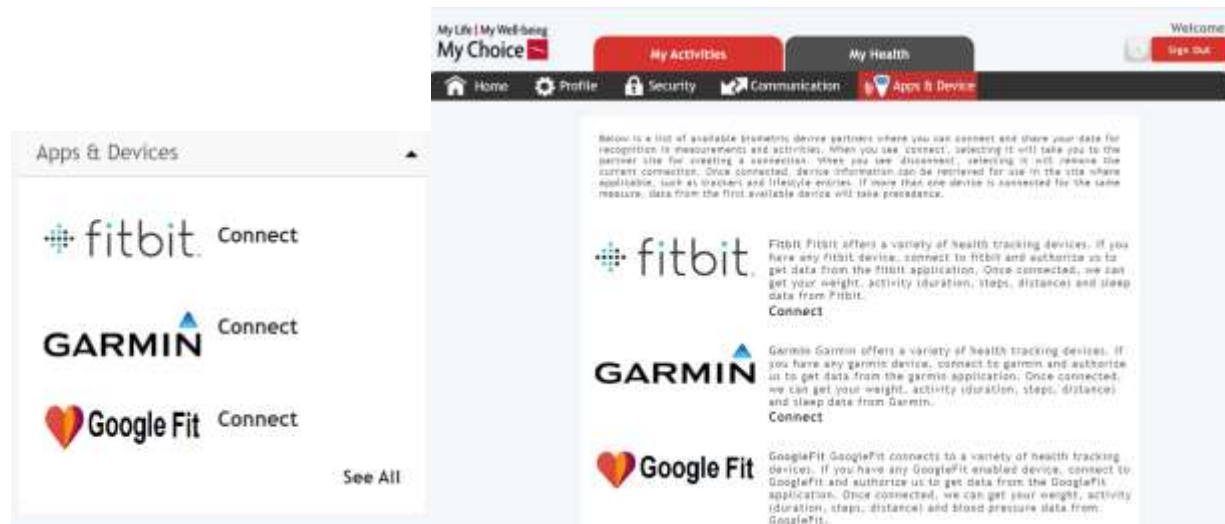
Apps & Devices

fitbit Connect

GARMIN Connect

Google Fit Connect

See All

My Life | My Well-being
My Choice

My Activities
My Health

Welcome
Sign Out

Home
Profile
Security
Communication
Apps & Device

Below is a list of available biometric device partners where you can connect and share your data for recognition in measurements and activities. When you see 'connect', selecting it will take you to the partner site for creating a connection. When you see 'disconnect', selecting it will remove the current connection. Once connected, device information can be retrieved for use in the site where applicable, such as trackers and lifestyle entries. If more than one device is connected for the same measure, data from the first available device will take precedence.

fitbit

Fitbit Fitbit offers a variety of health tracking devices. If you have any fitbit device, connect to fitbit and authorize us to get data from the fitbit application. Once connected, we can get your weight, activity (duration, steps, distance) and sleep data from Fitbit.
Connect

GARMIN

Garmin Garmin offers a variety of health tracking devices. If you have any garmin device, connect to garmin and authorize us to get data from the garmin application. Once connected, we can get your weight, activity (duration, steps, distance) and sleep data from Garmin.
Connect

Google Fit

GoogleFit GoogleFit connects to a variety of health tracking devices. If you have any GoogleFit enabled device, connect to GoogleFit and authorize us to get data from the GoogleFit application. Once connected, we can get your weight, activity (duration, steps, distance) and blood pressure data from GoogleFit.